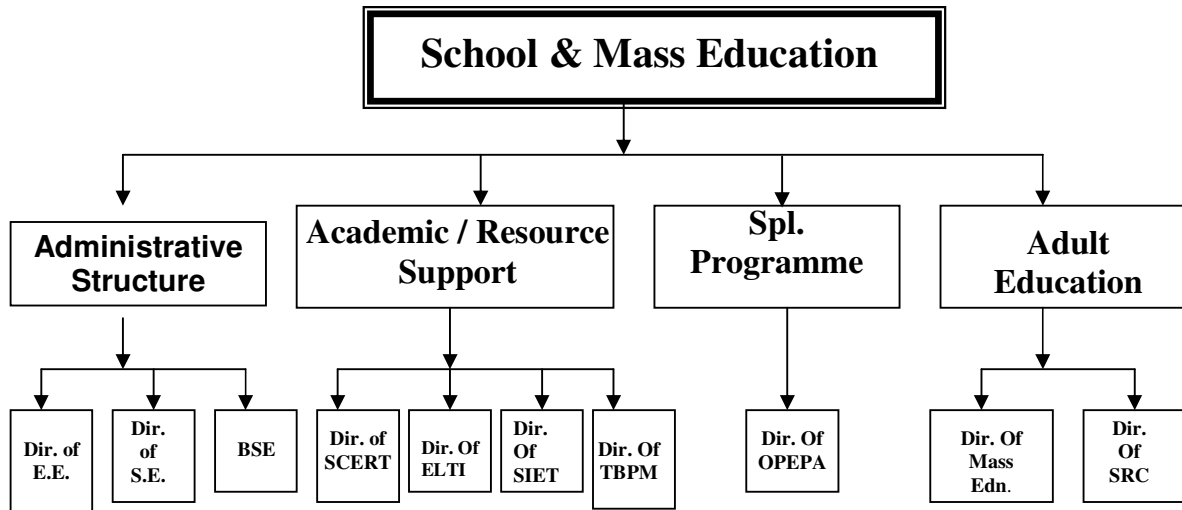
School & Mass Education

Administrative Structure

Academic / Resource Support

Spl. Programme

Adult Education

Dir. of E.E.

Dir. of S.E.

BSE

Dir. of SCERT

Dir. Of ELTI

Dir. Of SIET

Dir. Of TBPM

Dir. Of OPEPA

Dir. Of Mass Edn.

Dir. Of SRC